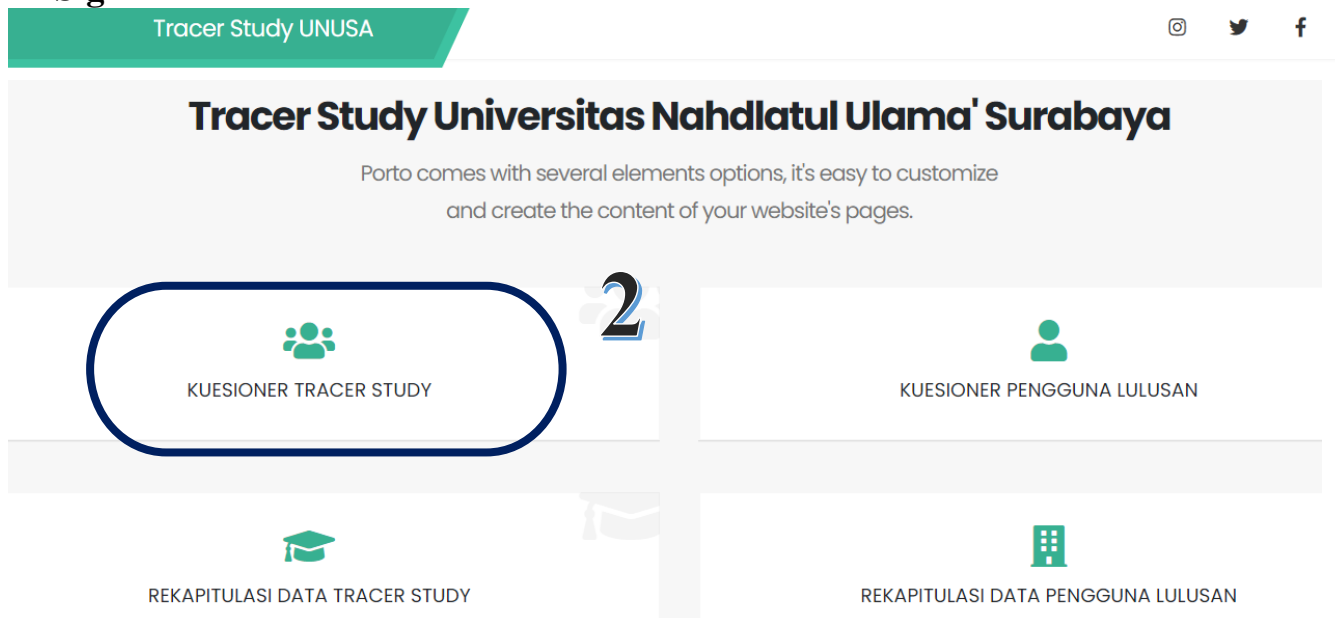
Tracer Study UNUSA

Tracer Study Universitas Nahdlatul Ulama' Surabaya

Porto comes with several elements options, it's easy to customize and create the content of your website's pages.

2

KUESIONER TRACER STUDY

KUESIONER PENGGUNA LULUSAN

REKAPITULASI DATA TRACER STUDY

REKAPITULASI DATA PENGGUNA LULUSAN